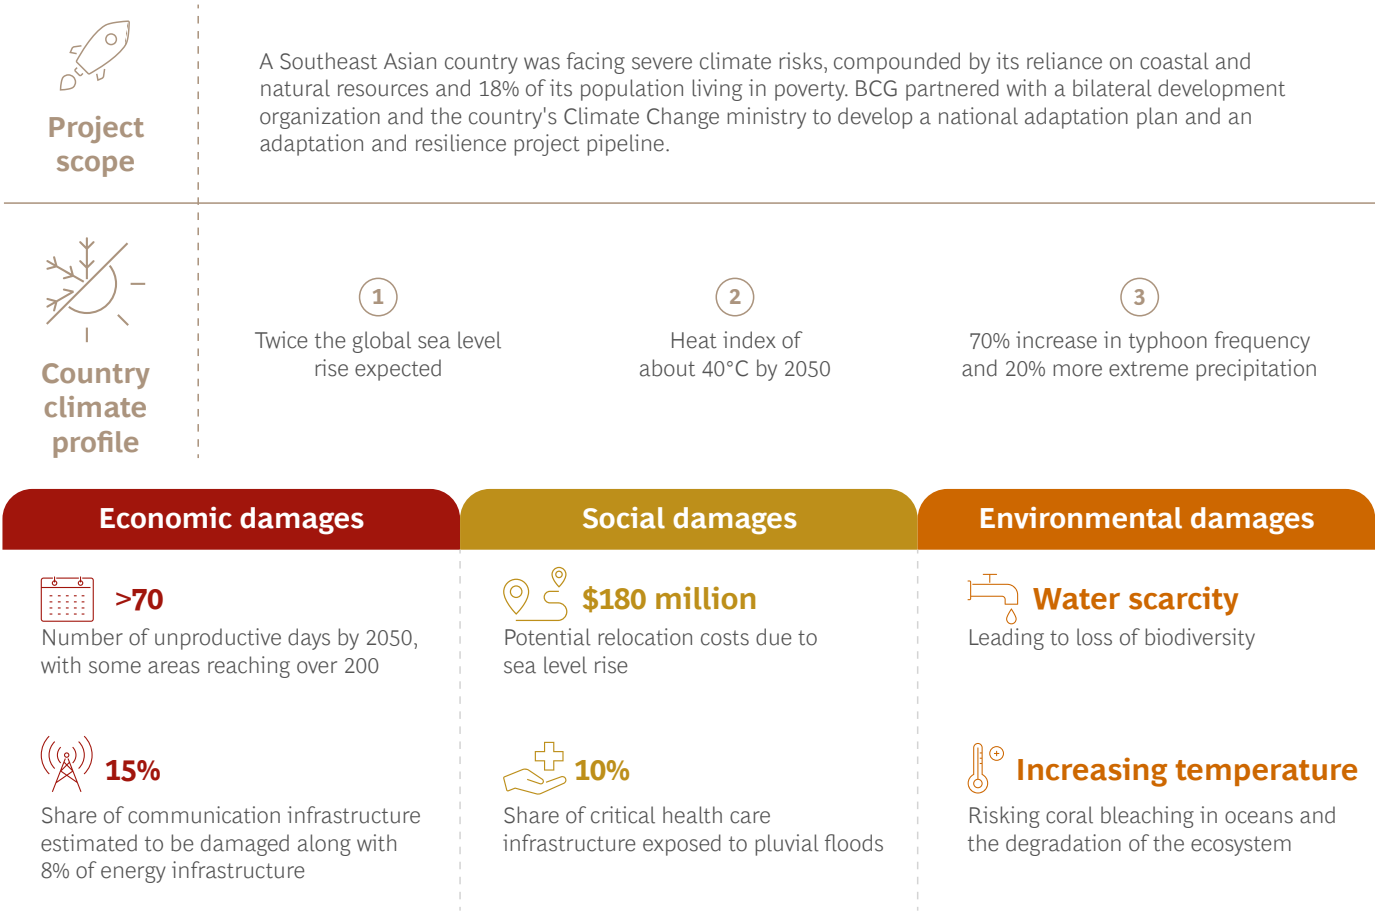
Project scope

A Southeast Asian country was facing severe climate risks, compounded by its reliance on coastal and natural resources and 18% of its population living in poverty. BCG partnered with a bilateral development organization and the country's Climate Change ministry to develop a national adaptation plan and an adaptation and resilience project pipeline.

Country climate profile

1
Twice the global sea level rise expected

2
Heat index of about 40°C by 2050

3
70% increase in typhoon frequency and 20% more extreme precipitation

Economic damages

>70
Number of unproductive days by 2050, with some areas reaching over 200

15%
Share of communication infrastructure estimated to be damaged along with 8% of energy infrastructure

Social damages

$180 million
Potential relocation costs due to sea level rise

10%
Share of critical health care infrastructure exposed to pluvial floods

Environmental damages

Water scarcity
Leading to loss of biodiversity

Increasing temperature
Risking coral bleaching in oceans and the degradation of the ecosystem